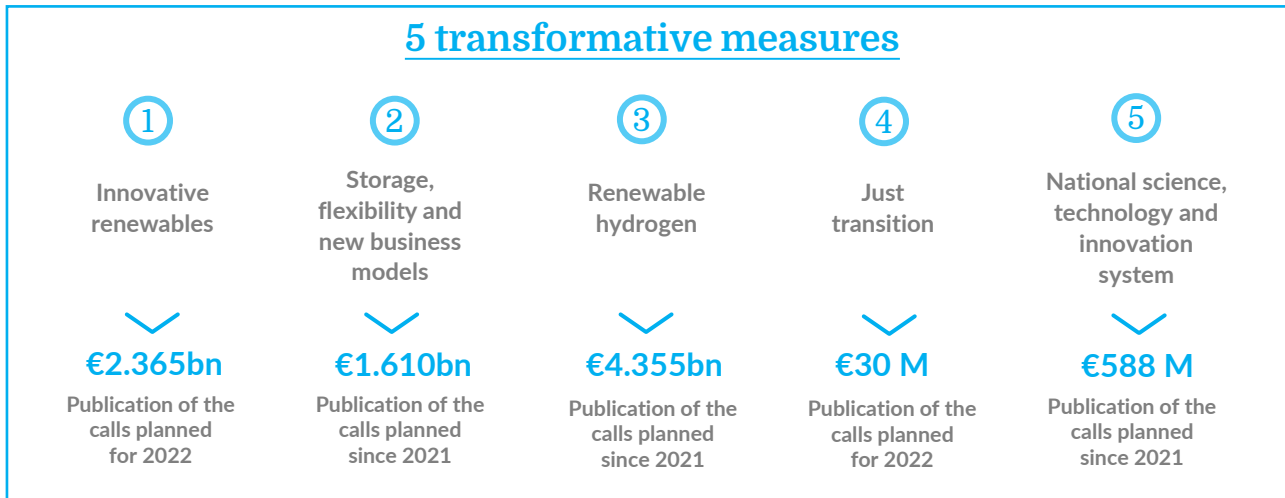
5 transformative measures

1
Innovative renewables
€2.365bn
Publication of the calls planned for 2022

2
Storage, flexibility and new business models
€1.610bn
Publication of the calls planned since 2021

3
Renewable hydrogen
€4.355bn
Publication of the calls planned since 2021

4
Just transition
€30 M
Publication of the calls planned for 2022

5
National science, technology and innovation system
€588 M
Publication of the calls planned since 2021